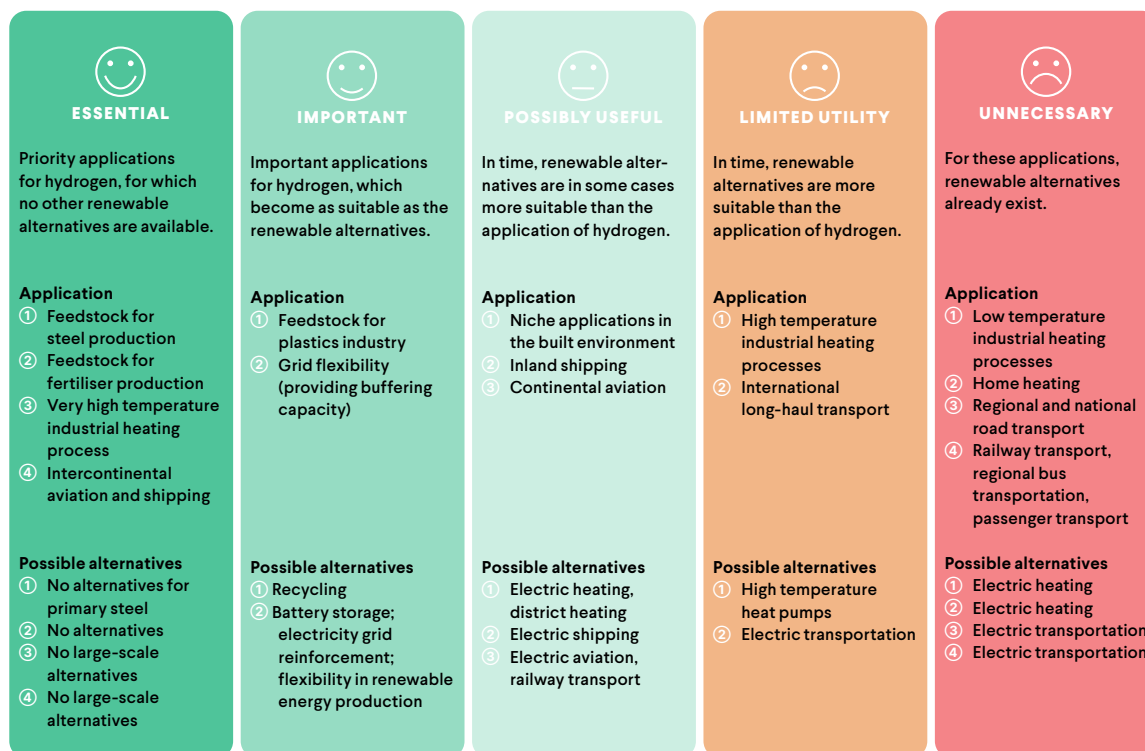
ESSENTIAL

Priority applications for hydrogen, for which no other renewable alternatives are available.

Application
① Feedstock for steel production
② Feedstock for fertiliser production
③ Very high temperature industrial heating process
④ Intercontinental aviation and shipping

Possible alternatives
① No alternatives for primary steel
② No alternatives
③ No large-scale alternatives
④ No large-scale alternatives

IMPORTANT

Important applications for hydrogen, which become as suitable as the renewable alternatives.

Application
① Feedstock for plastics industry
② Grid flexibility (providing buffering capacity)

Possible alternatives
① Recycling
② Battery storage; electricity grid reinforcement; flexibility in renewable energy production

POSSIBLY USEFUL

In time, renewable alternatives are in some cases more suitable than the application of hydrogen.

Application
① Niche applications in the built environment
② Inland shipping
③ Continental aviation

Possible alternatives
① Electric heating, district heating
② Electric shipping
③ Electric aviation, railway transport

LIMITED UTILITY

In time, renewable alternatives are more suitable than the application of hydrogen.

Application
① High temperature industrial heating processes
② International long-haul transport

Possible alternatives
① High temperature heat pumps
② Electric transportation

UNNECESSARY

For these applications, renewable alternatives already exist.

Application
① Low temperature industrial heating processes
② Home heating
③ Regional and national road transport
④ Railway transport, regional bus transportation, passenger transport

Possible alternatives
① Electric heating
② Electric heating
③ Electric transportation
④ Electric transportation